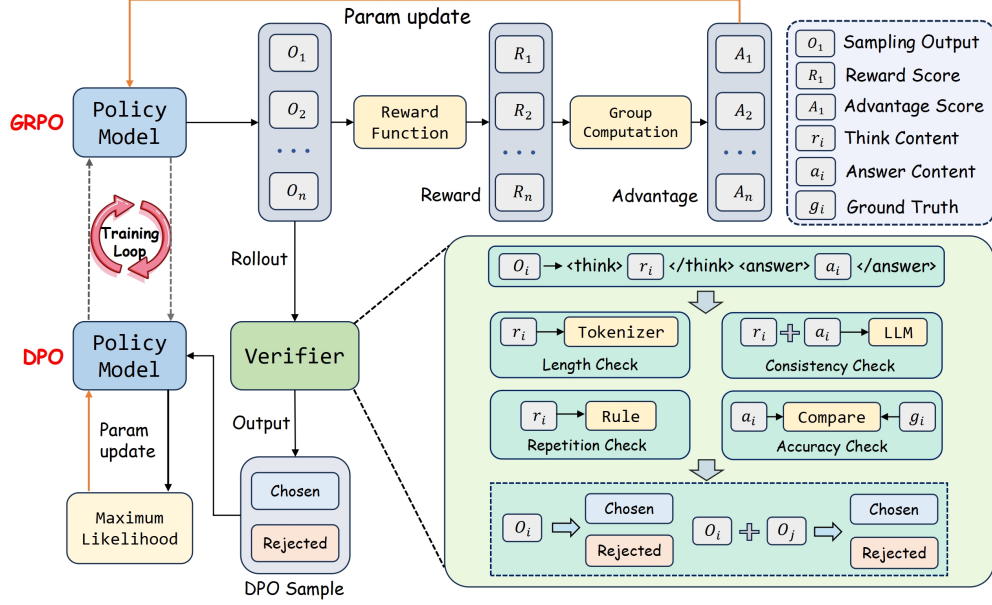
Param update

GRPO

Policy Model

$O_1$

$O_2$

...

$O_n$

Reward Function

$R_1$

$R_2$

...

$R_n$

Reward

Group Computation

$A_1$

$A_2$

...

$A_n$

Advantage

$O_1$ Sampling Output

$R_1$ Reward Score

$A_1$ Advantage Score

$r_i$ Think Content

$a_i$ Answer Content

$g_i$ Ground Truth

Training Loop

Rollout

DPO

Policy Model

Verifier

Param update

Output

Maximum Likelihood

Chosen

Rejected

DPO Sample

$O_i$ <think> $r_i$ </think> <answer> $a_i$ </answer>

$r_i$ Tokenizer

Length Check

$r_i$ + $a_i$ LLM

Consistency Check

$r_i$ Rule

Repetition Check

$a_i$ Compare $g_i$

Accuracy Check

$O_i$ Chosen Rejected

$O_i$ + $O_j$ Chosen Rejected